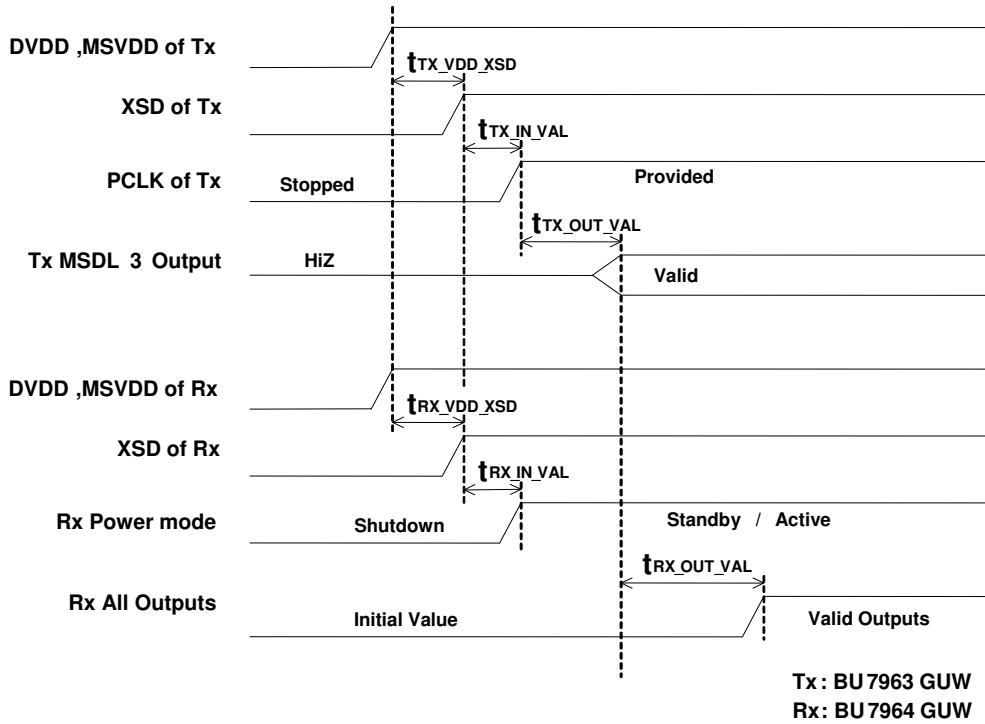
DVDD ,MSVDD of Tx

$t_{TX\_VDD\_XSD}$

XSD of Tx

$t_{TX\_IN\_VAL}$

PCLK of Tx

Stopped

Provided

$t_{TX\_OUT\_VAL}$

Tx MSDL 3 Output

HiZ

Valid

DVDD ,MSVDD of Rx

$t_{RX\_VDD\_XSD}$

XSD of Rx

$t_{RX\_IN\_VAL}$

Rx Power mode

Shutdown

Standby / Active

$t_{RX\_OUT\_VAL}$

Rx All Outputs

Initial Value

Valid Outputs

Tx : BU 7963 GUW
Rx : BU 7964 GUW